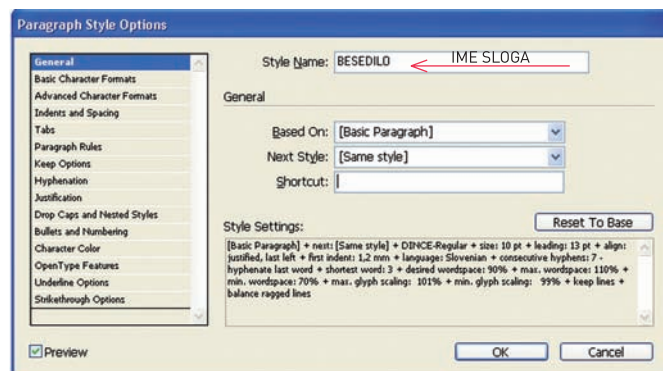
Paragraph Style Options

General
Basic Character Formats
Advanced Character Formats
Indents and Spacing
Tabs
Paragraph Rules
Keep Options
Hyphenation
Justification
Drop Caps and Nested Styles
Bullets and Numbering
Character Color
OpenType Features
Underline Options
Strikethrough Options

Style Name: BESEDILO
IME SLOGA

General

Based On: [Basic Paragraph]
Next Style: [Same style]
Shortcut:

Style Settings:
Reset To Base

[Basic Paragraph] + next: [Same style] + DINCE-Regular + size: 10 pt + leading: 13 pt + align: justified, last left + first indent: 1,2 mm + language: Slovenian + consecutive hyphens: 7 - hyphenate last word + shortest word: 3 + desired wordspace: 90% + max. wordspace: 110% + min. wordspace: 70% + max. glyph scaling: 101% + min. glyph scaling: 99% + keep lines + balance ragged lines

Preview
OK
Cancel